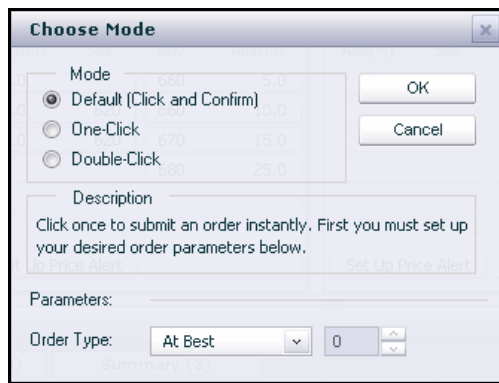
Choose Mode

Mode

Default (Click and Confirm)

One-Click

Double-Click

OK

Cancel

Description

Click once to submit an order instantly. First you must set up your desired order parameters below.

Parameters:

Order Type: At Best 0